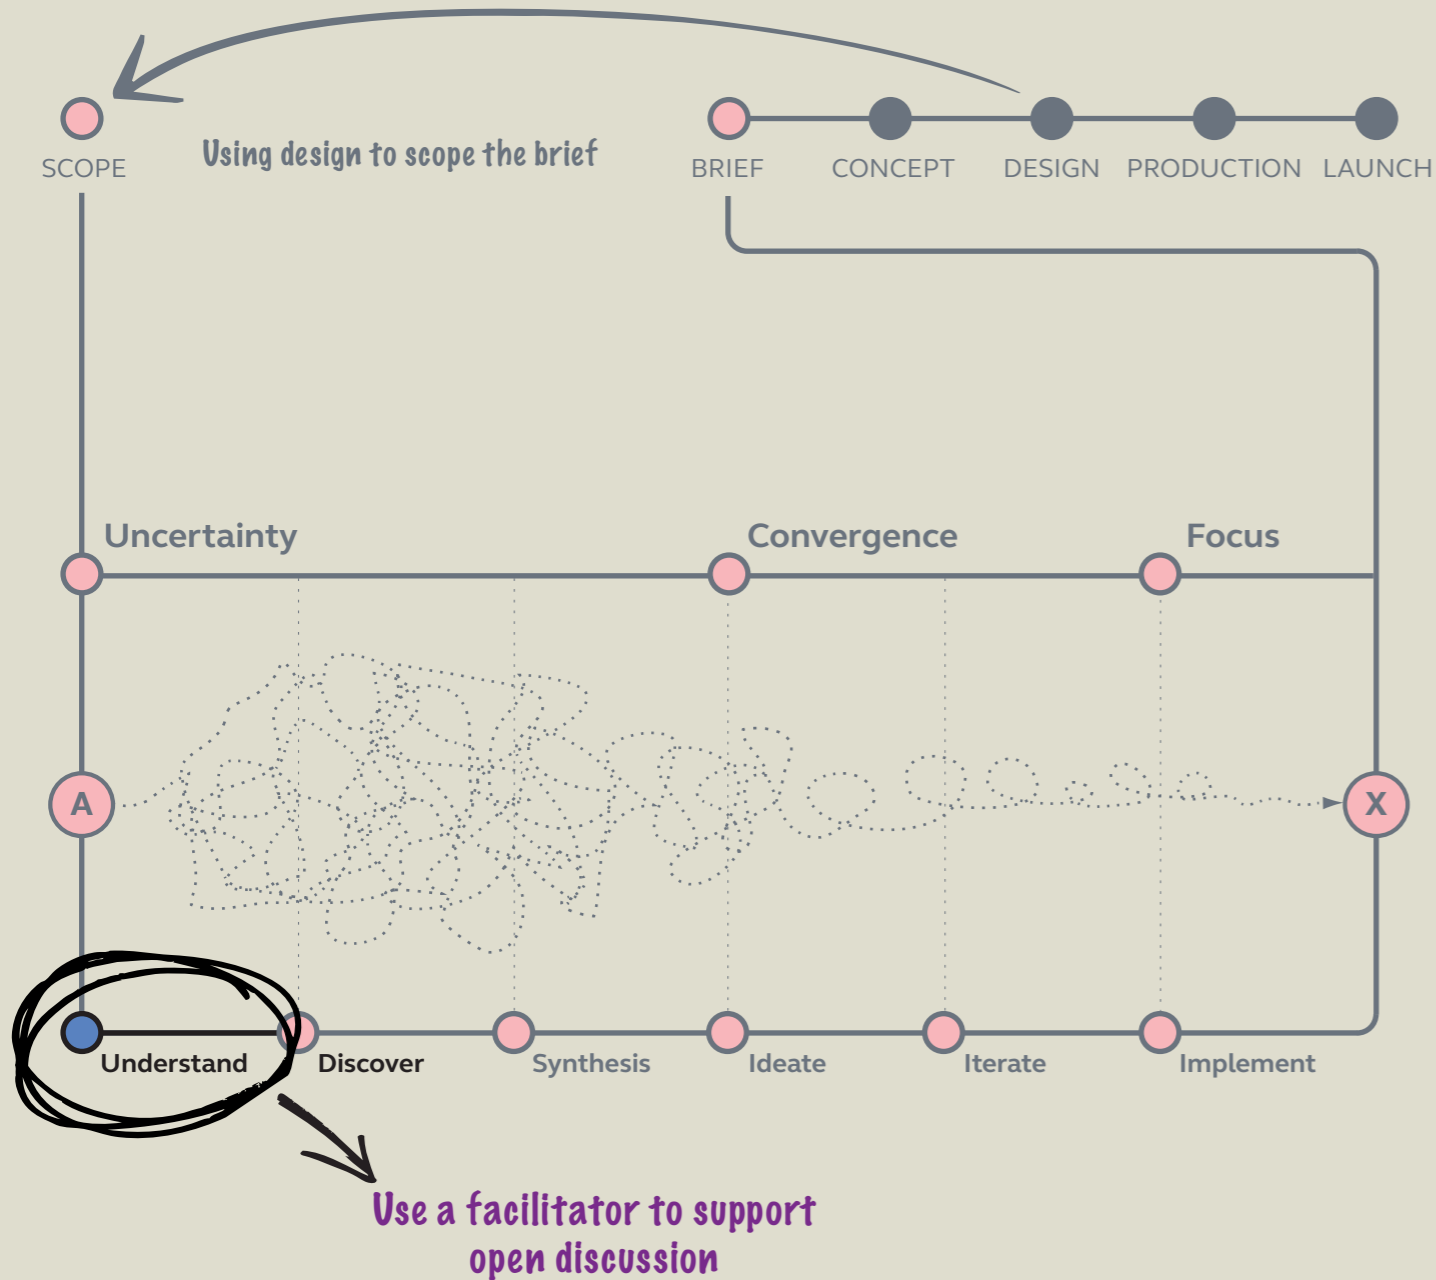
SCOPE

Using design to scope the brief

BRIEF CONCEPT DESIGN PRODUCTION LAUNCH

Uncertainty

Convergence

Focus

A

X

Understand

Discover

Synthesis

Ideate

Iterate

Implement

Use a facilitator to support open discussion